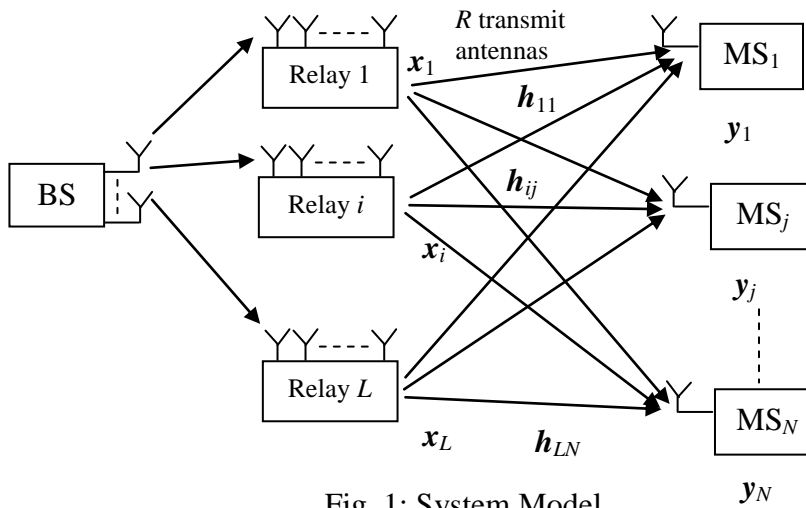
$R$ transmit antennas

Relay 1

$\boldsymbol{x}_1$

MS$_1$

$\boldsymbol{h}_{11}$

$\boldsymbol{y}_1$

BS

Relay $i$

$\boldsymbol{h}_{ij}$

MS$_j$

$\boldsymbol{x}_i$

$\boldsymbol{y}_j$

Relay $L$

MS$_N$

$\boldsymbol{x}_L$

$\boldsymbol{h}_{LN}$

Fig. 1: System Model

$\boldsymbol{y}_N$